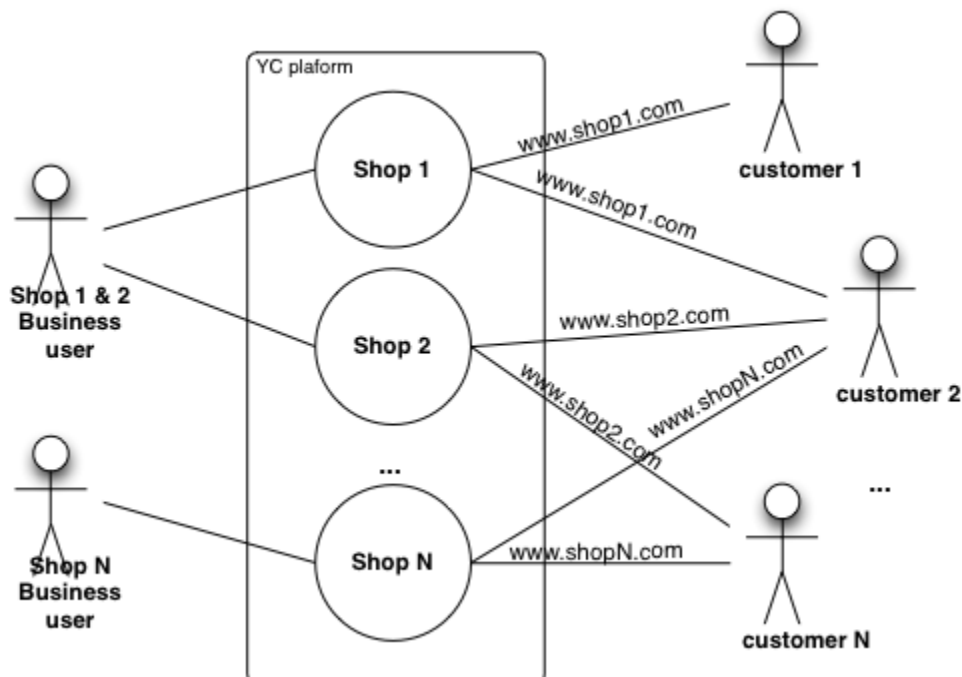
YC plaform

Shop 1

Shop 2

...

Shop N

Shop 1 & 2 Business user

Shop N Business user

www.shop1.com

www.shop1.com

www.shop2.com

www.shop2.com

www.shopN.com

www.shopN.com

customer 1

customer 2

...

customer N